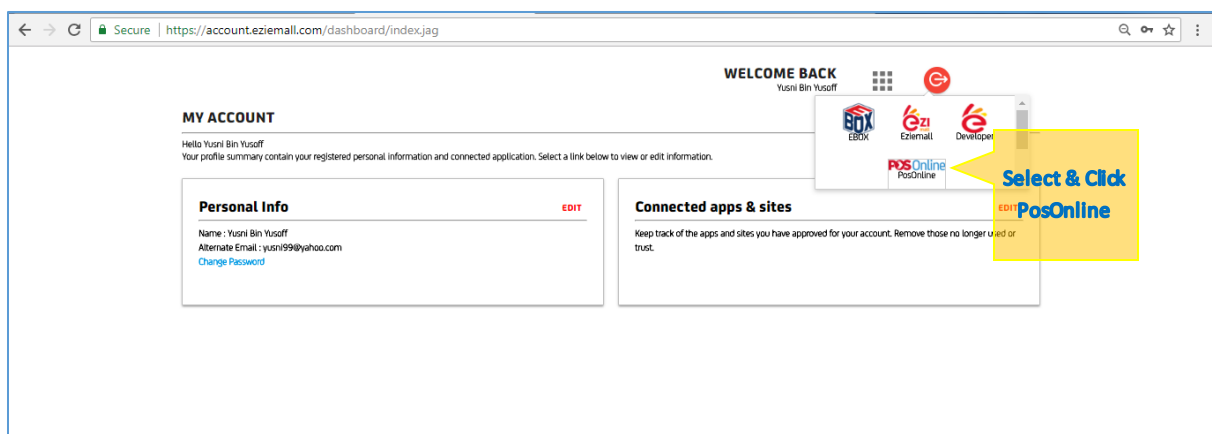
Secure | https://account.eziemall.com/dashboard/index.jag

WELCOME BACK
Yusni Bin Yusoff

BOX
EBOX
ezi
Eziemall
Developer
POSOnline
PosOnline

Select & Click PosOnline

MY ACCOUNT

Hello Yusni Bin Yusoff
Your profile summary contain your registered personal information and connected application. Select a link below to view or edit information.

Personal Info
EDIT
Name : Yusni Bin Yusoff
Alternate Email : yusni99@yahoo.com
Change Password

Connected apps & sites
EDIT
Keep track of the apps and sites you have approved for your account. Remove those no longer u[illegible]ed or trust.